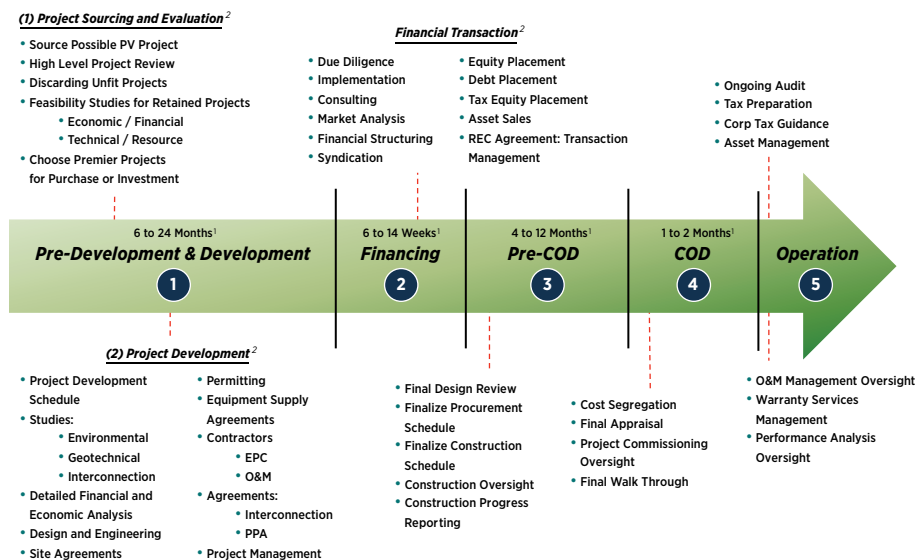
(1) Project Sourcing and Evaluation $^2$

- Source Possible PV Project
- High Level Project Review
- Discarding Unfit Projects
- Feasibility Studies for Retained Projects
  - Economic / Financial
  - Technical / Resource
- Choose Premier Projects for Purchase or Investment

Financial Transaction $^2$

- Due Diligence
- Implementation
- Consulting
- Market Analysis
- Financial Structuring
- Syndication

- Equity Placement
- Debt Placement
- Tax Equity Placement
- Asset Sales
- REC Agreement: Transaction Management

- Ongoing Audit
- Tax Preparation
- Corp Tax Guidance
- Asset Management

6 to 24 Months$^1$
Pre-Development & Development
1

6 to 14 Weeks$^1$
Financing
2

4 to 12 Months$^1$
Pre-COD
3

1 to 2 Months$^1$
COD
4

Operation
5

(2) Project Development $^2$

- Project Development Schedule
- Studies:
  - Environmental
  - Geotechnical
  - Interconnection
- Detailed Financial and Economic Analysis
- Design and Engineering
- Site Agreements

- Permitting
- Equipment Supply Agreements
- Contractors
  - EPC
  - O&M
- Agreements:
  - Interconnection
  - PPA
- Project Management

- Final Design Review
- Finalize Procurement Schedule
- Finalize Construction Schedule
- Construction Oversight
- Construction Progress Reporting

- Cost Segregation
- Final Appraisal
- Project Commissioning Oversight
- Final Walk Through

- O&M Management Oversight
- Warranty Services Management
- Performance Analysis Oversight